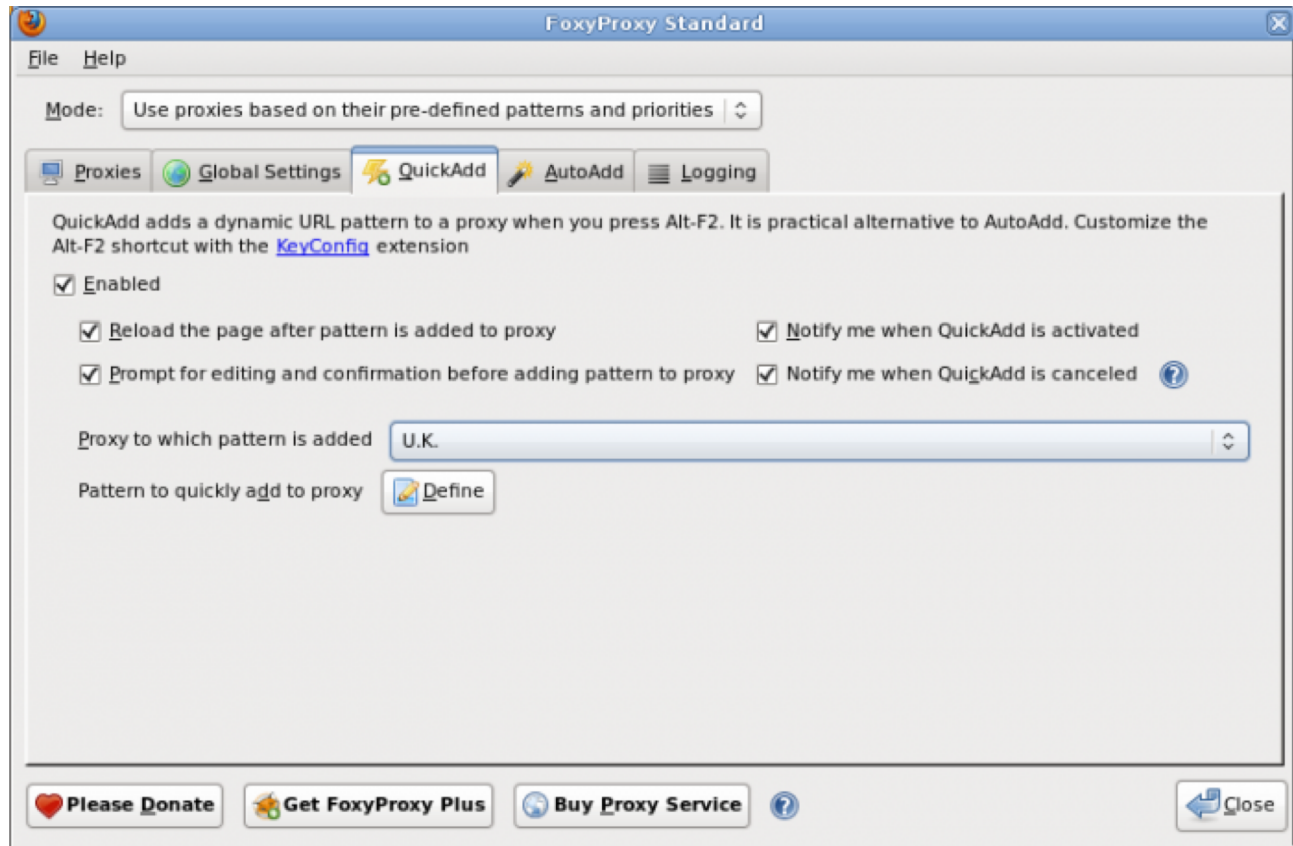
FoxyProxy Standard

File Help

Mode: Use proxies based on their pre-defined patterns and priorities

Proxies Global Settings QuickAdd AutoAdd Logging

QuickAdd adds a dynamic URL pattern to a proxy when you press Alt-F2. It is practical alternative to AutoAdd. Customize the Alt-F2 shortcut with the KeyConfig extension

Enabled

Reload the page after pattern is added to proxy

Notify me when QuickAdd is activated

Prompt for editing and confirmation before adding pattern to proxy

Notify me when QuickAdd is canceled

Proxy to which pattern is added U.K.

Pattern to quickly add to proxy Define

Please Donate Get FoxyProxy Plus Buy Proxy Service Close